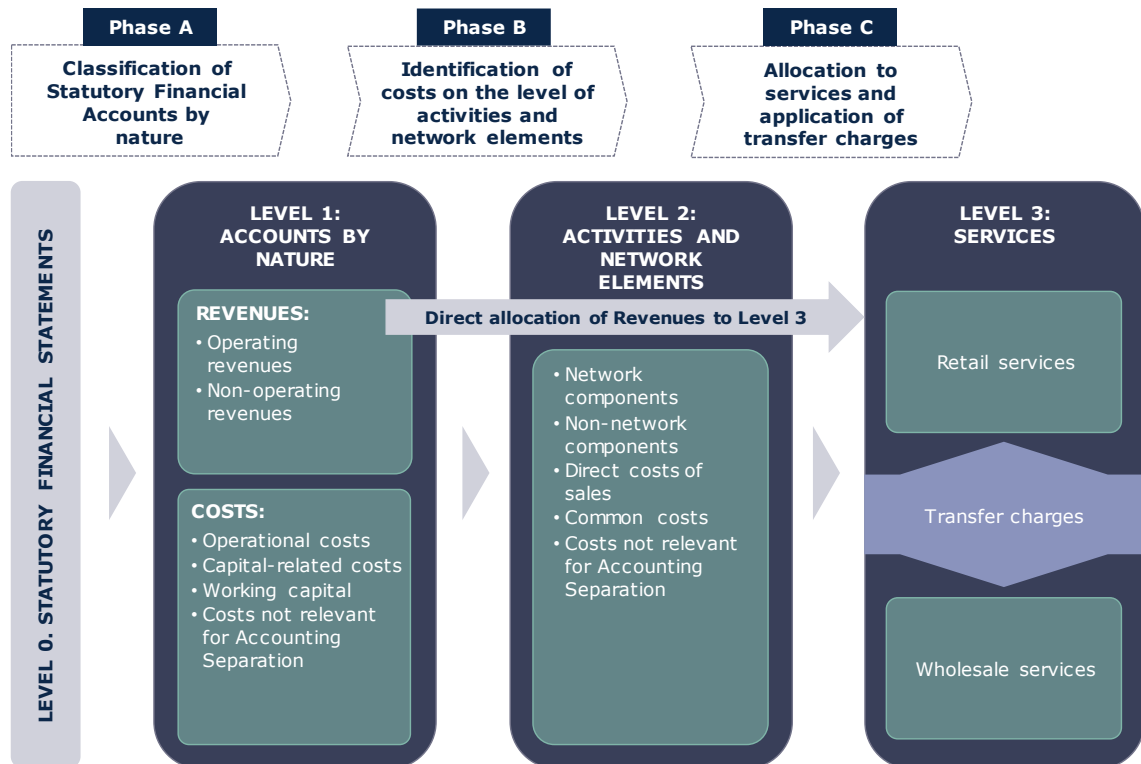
Phase A

Classification of Statutory Financial Accounts by nature

Phase B

Identification of costs on the level of activities and network elements

Phase C

Allocation to services and application of transfer charges

LEVEL 0. STATUTORY FINANCIAL STATEMENTS

LEVEL 1: ACCOUNTS BY NATURE

REVENUES:
• Operating revenues
• Non-operating revenues

COSTS:
• Operational costs
• Capital-related costs
• Working capital
• Costs not relevant for Accounting Separation

Direct allocation of Revenues to Level 3

LEVEL 2: ACTIVITIES AND NETWORK ELEMENTS

• Network components
• Non-network components
• Direct costs of sales
• Common costs
• Costs not relevant for Accounting Separation

LEVEL 3: SERVICES

Retail services

Transfer charges

Wholesale services